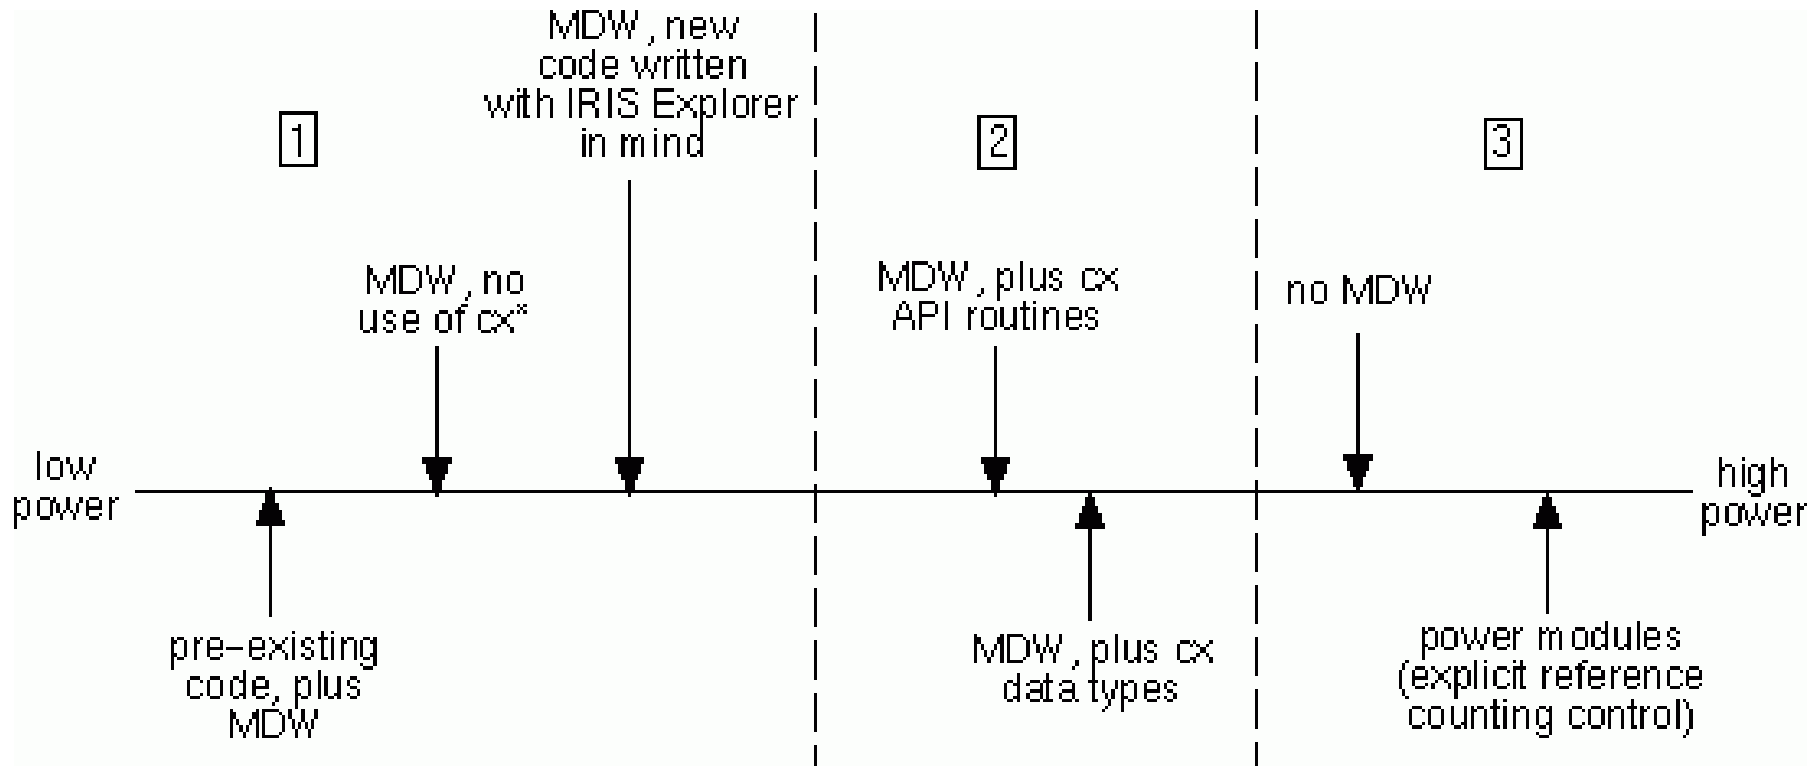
MDW , new code written with IRIS Explorer in mind

1

2

3

MDW , no use of cx*

MDW , plus cx API routines

no MDW

low power

high power

pre-existing code, plus MDW

MDW , plus cx data types

power modules (explicit reference counting control)